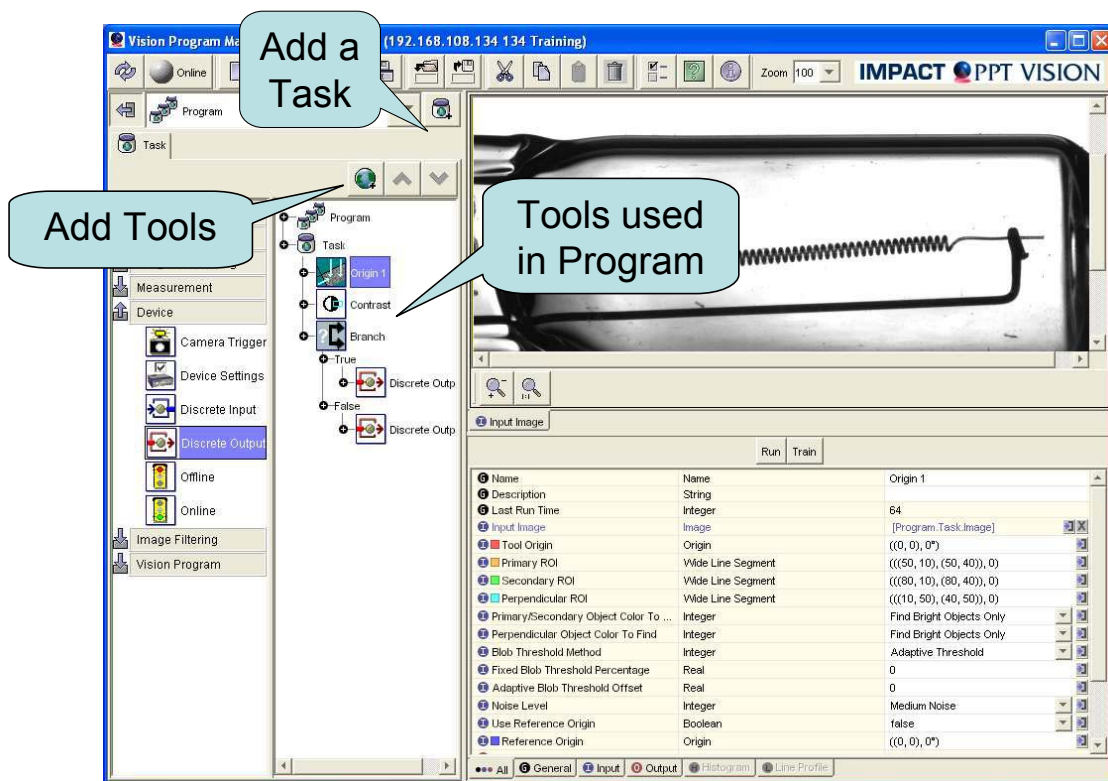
Vision Program Ma (192.168.108.134 134 Training)

Add a Task

Online

Zoom 100

IMPACT PPT VISION

Program

Task

Add Tools

Tools used in Program

Program

Task

Origin 1

Contrast

Branch

True

Discrete Outp

False

Discrete Outp

Measurement

Device

Camera Trigger

Device Settings

Discrete Input

Discrete Output

Offline

Online

Image Filtering

Vision Program

Input Image

Run Train

| | | |
|---|---|---|
| Name | Name | Origin 1 |
| Description | String | |
| Last Run Time | Integer | 64 |
| Input Image | Image | [Program.Task.Image] |
| Tool Origin | Origin | ((0, 0), 0°) |
| Primary ROI | Wide Line Segment | (((50, 10), (50, 40)), 0) |
| Secondary ROI | Wide Line Segment | (((80, 10), (80, 40)), 0) |
| Perpendicular ROI | Wide Line Segment | (((10, 50), (40, 50)), 0) |
| Primary/Secondary Object Color To ... | Integer | Find Bright Objects Only |
| Perpendicular Object Color To Find | Integer | Find Bright Objects Only |
| Blob Threshold Method | Integer | Adaptive Threshold |
| Fixed Blob Threshold Percentage | Real | 0 |
| Adaptive Blob Threshold Offset | Real | 0 |
| Noise Level | Integer | Medium Noise |
| Use Reference Origin | Boolean | false |
| Reference Origin | Origin | ((0, 0), 0°) |

All General Input Output Histogram Line Profile